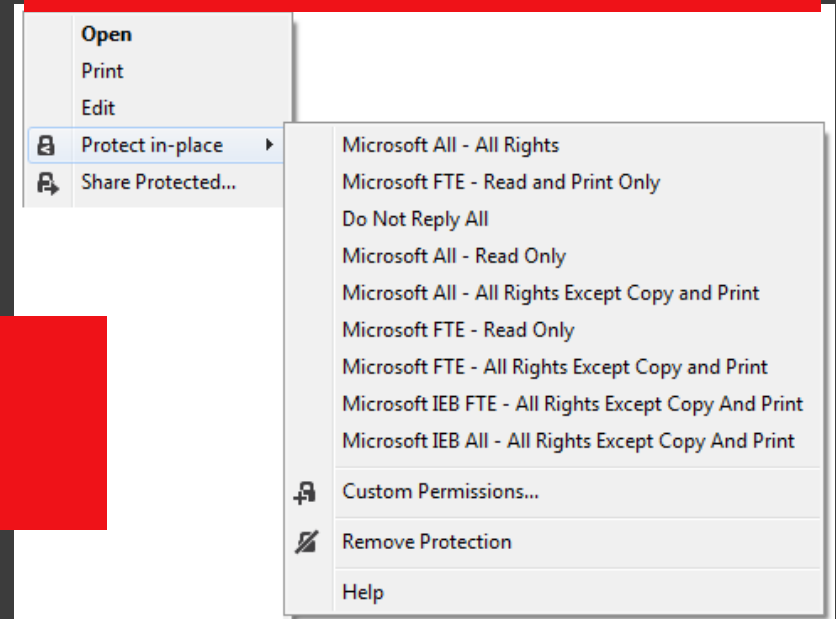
Open
Print
Edit
Protect in-place
Share Protected...

Microsoft All - All Rights
Microsoft FTE - Read and Print Only
Do Not Reply All
Microsoft All - Read Only
Microsoft All - All Rights Except Copy and Print
Microsoft FTE - Read Only
Microsoft FTE - All Rights Except Copy and Print
Microsoft IEB FTE - All Rights Except Copy And Print
Microsoft IEB All - All Rights Except Copy And Print
Custom Permissions...
Remove Protection
Help